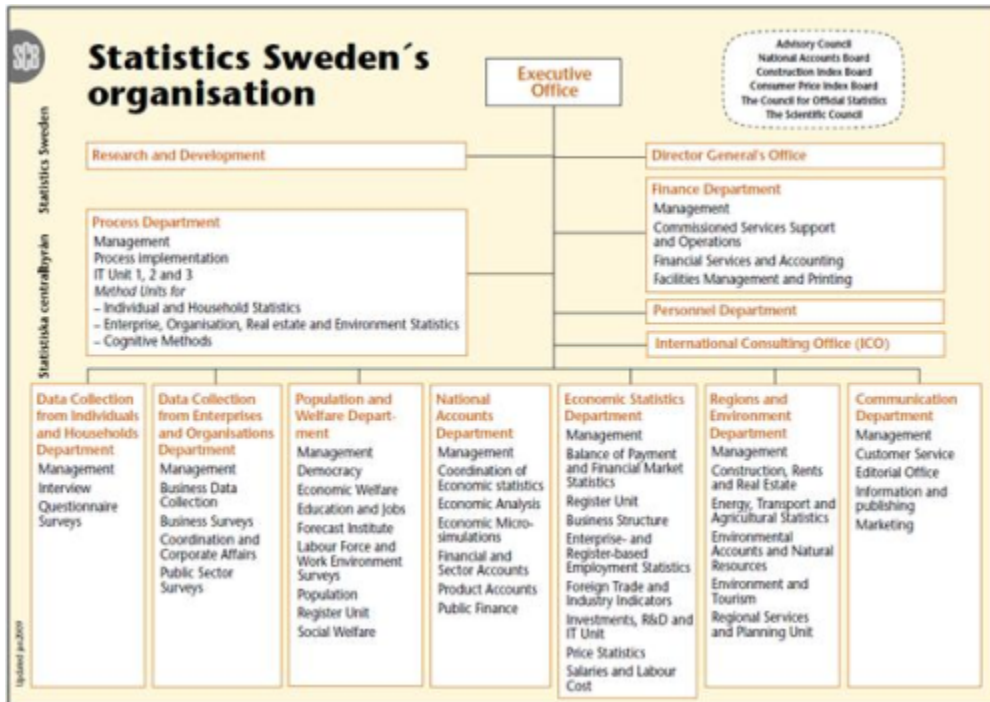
SCB

Statistics Sweden´s organisation

Statistics Sweden

Statistiska centralbyrån

Executive Office

Advisory Council
National Accounts Board
Construction Index Board
Consumer Price Index Board
The Council for Official Statistics
The Scientific Council

Research and Development

Director General's Office

Finance Department
Management
Commissioned Services Support and Operations
Financial Services and Accounting
Facilities Management and Printing

Process Department
Management
Process implementation
IT Unit 1, 2 and 3
*Method Units for*
– Individual and Household Statistics
– Enterprise, Organisation, Real estate and Environment Statistics
– Cognitive Methods

Personnel Department

International Consulting Office (ICO)

Data Collection from Individuals and Households Department
Management
Interview
Questionnaire Surveys

Data Collection from Enterprises and Organisations Department
Management
Business Data Collection
Business Surveys
Coordination and Corporate Affairs
Public Sector Surveys

Population and Welfare Department
Management
Democracy
Economic Welfare
Education and Jobs
Forecast Institute
Labour Force and Work Environment Surveys
Population
Register Unit
Social Welfare

National Accounts Department
Management
Coordination of Economic statistics
Economic Analysis
Economic Microsimulations
Financial and Sector Accounts
Product Accounts
Public Finance

Economic Statistics Department
Management
Balance of Payment and Financial Market Statistics
Register Unit
Business Structure
Enterprise- and Register-based Employment Statistics
Foreign Trade and Industry Indicators
Investments, R&D and IT Unit
Price Statistics
Salaries and Labour Cost

Regions and Environment Department
Management
Construction, Rents and Real Estate
Energy, Transport and Agricultural Statistics
Environmental Accounts and Natural Resources
Environment and Tourism
Regional Services and Planning Unit

Communication Department
Management
Customer Service
Editorial Office
Information and publishing
Marketing

Updated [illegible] 2009